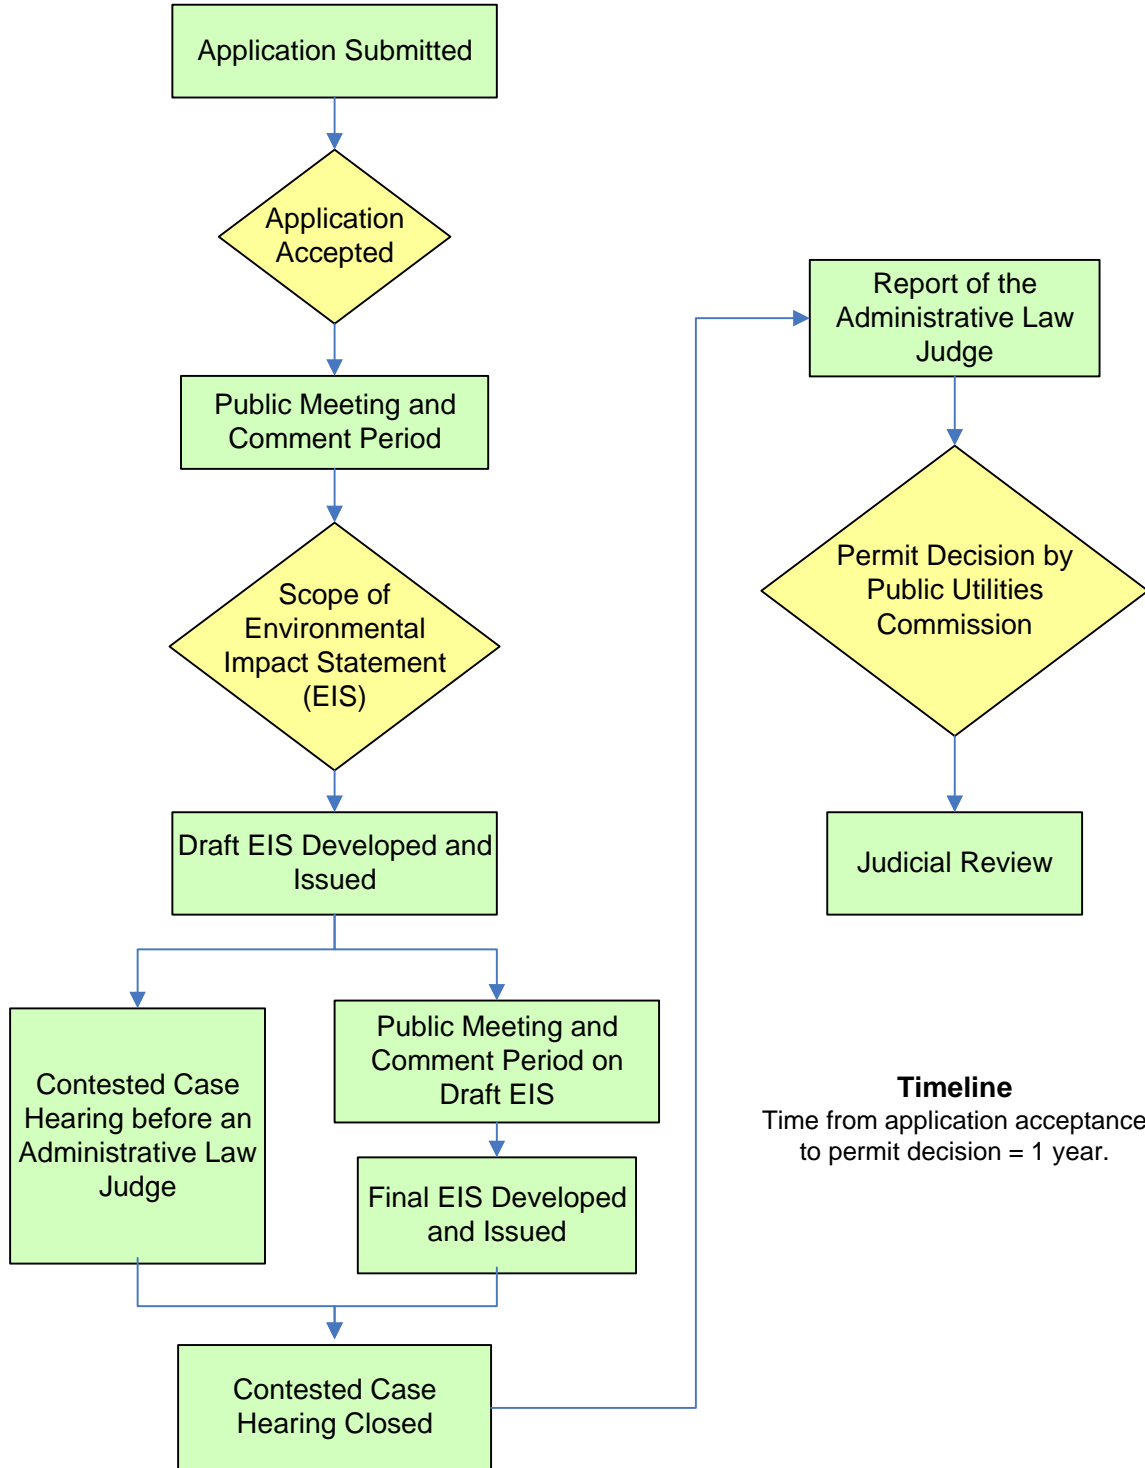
Application Submitted

Application Accepted

Public Meeting and Comment Period

Scope of Environmental Impact Statement (EIS)

Draft EIS Developed and Issued

Contested Case Hearing before an Administrative Law Judge

Public Meeting and Comment Period on Draft EIS

Final EIS Developed and Issued

Contested Case Hearing Closed

Report of the Administrative Law Judge

Permit Decision by Public Utilities Commission

Judicial Review

Timeline
Time from application acceptance to permit decision = 1 year.